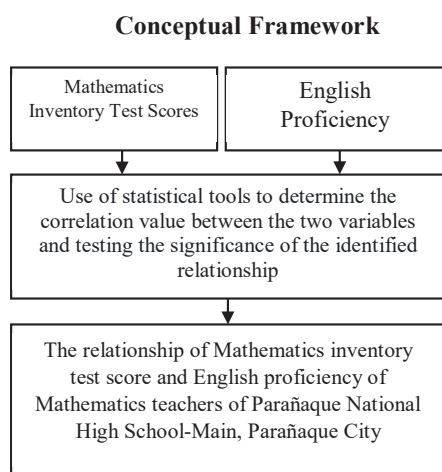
Conceptual Framework

Mathematics Inventory Test Scores

English Proficiency

Use of statistical tools to determine the correlation value between the two variables and testing the significance of the identified relationship

The relationship of Mathematics inventory test score and English proficiency of Mathematics teachers of Parañaque National High School-Main, Parañaque City